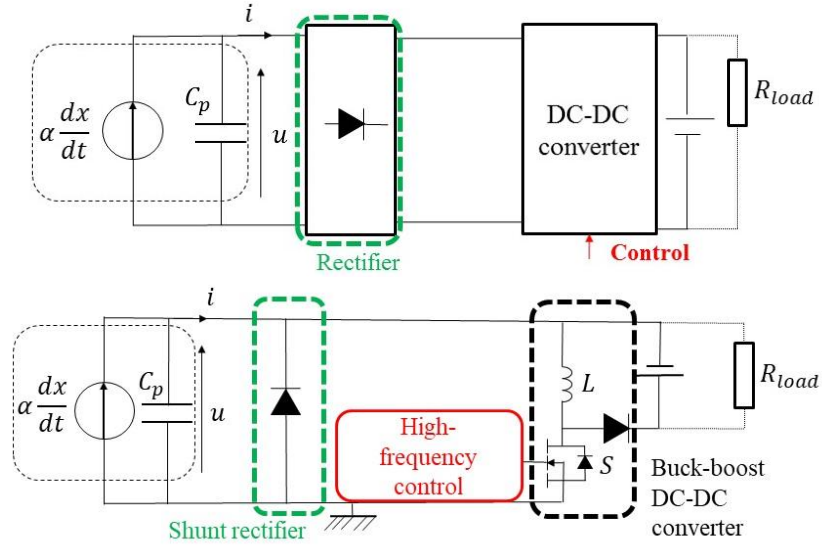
$i$

$\alpha \frac{dx}{dt}$

$C_p$

$u$

DC-DC converter

$R_{load}$

Rectifier

Control

$i$

$\alpha \frac{dx}{dt}$

$C_p$

$u$

High-frequency control

$L$

$S$

$R_{load}$

Buck-boost DC-DC converter

Shunt rectifier